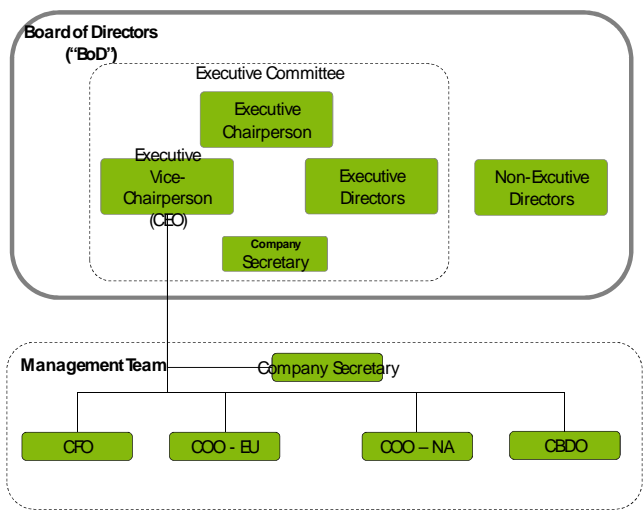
Board of Directors
("BoD')

Executive Committee

Executive Chairperson

Executive Vice-Chairperson (CEO)

Executive Directors

Non-Excutive Directors

Company Secretary

Management Team

Company Secretary

CFO

COO - EU

COO – NA

CBDO